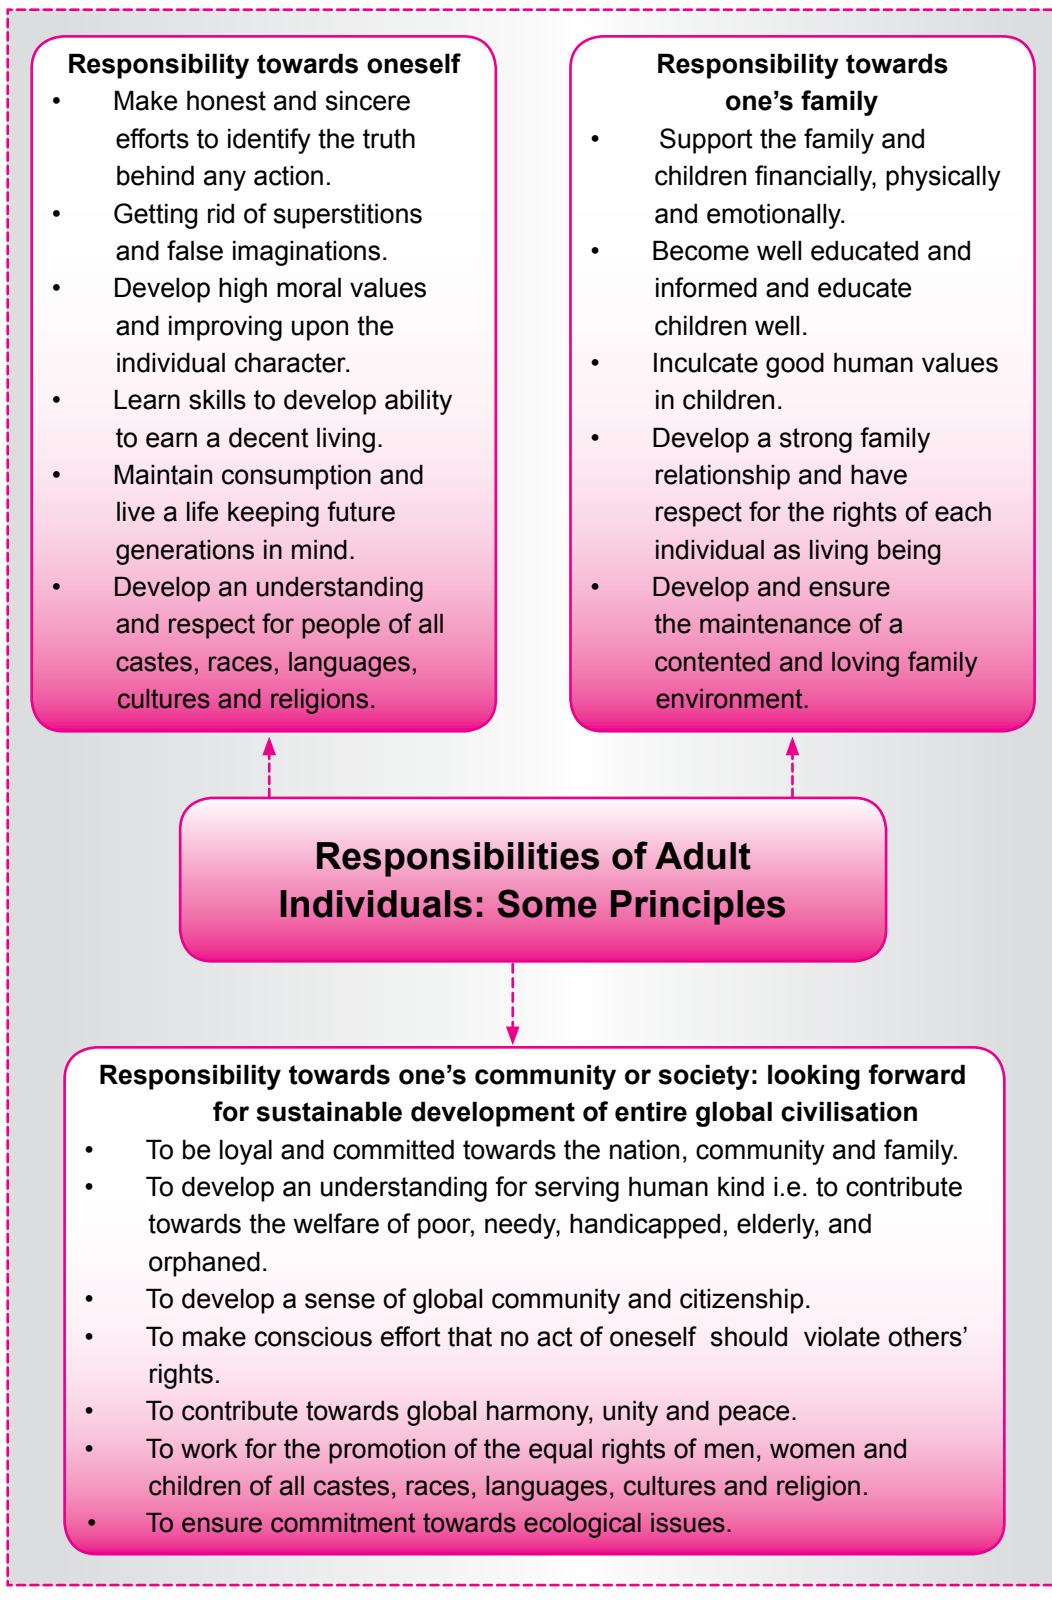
**Responsibility towards oneself**

- Make honest and sincere efforts to identify the truth behind any action.
- Getting rid of superstitions and false imaginations.
- Develop high moral values and improving upon the individual character.
- Learn skills to develop ability to earn a decent living.
- Maintain consumption and live a life keeping future generations in mind.
- Develop an understanding and respect for people of all castes, races, languages, cultures and religions.

**Responsibility towards one's family**

- Support the family and children financially, physically and emotionally.
- Become well educated and informed and educate children well.
- Inculcate good human values in children.
- Develop a strong family relationship and have respect for the rights of each individual as living being
- Develop and ensure the maintenance of a contented and loving family environment.

**Responsibilities of Adult Individuals: Some Principles**

**Responsibility towards one's community or society: looking forward for sustainable development of entire global civilisation**

- To be loyal and committed towards the nation, community and family.
- To develop an understanding for serving human kind i.e. to contribute towards the welfare of poor, needy, handicapped, elderly, and orphaned.
- To develop a sense of global community and citizenship.
- To make conscious effort that no act of oneself should violate others' rights.
- To contribute towards global harmony, unity and peace.
- To work for the promotion of the equal rights of men, women and children of all castes, races, languages, cultures and religion.
- To ensure commitment towards ecological issues.